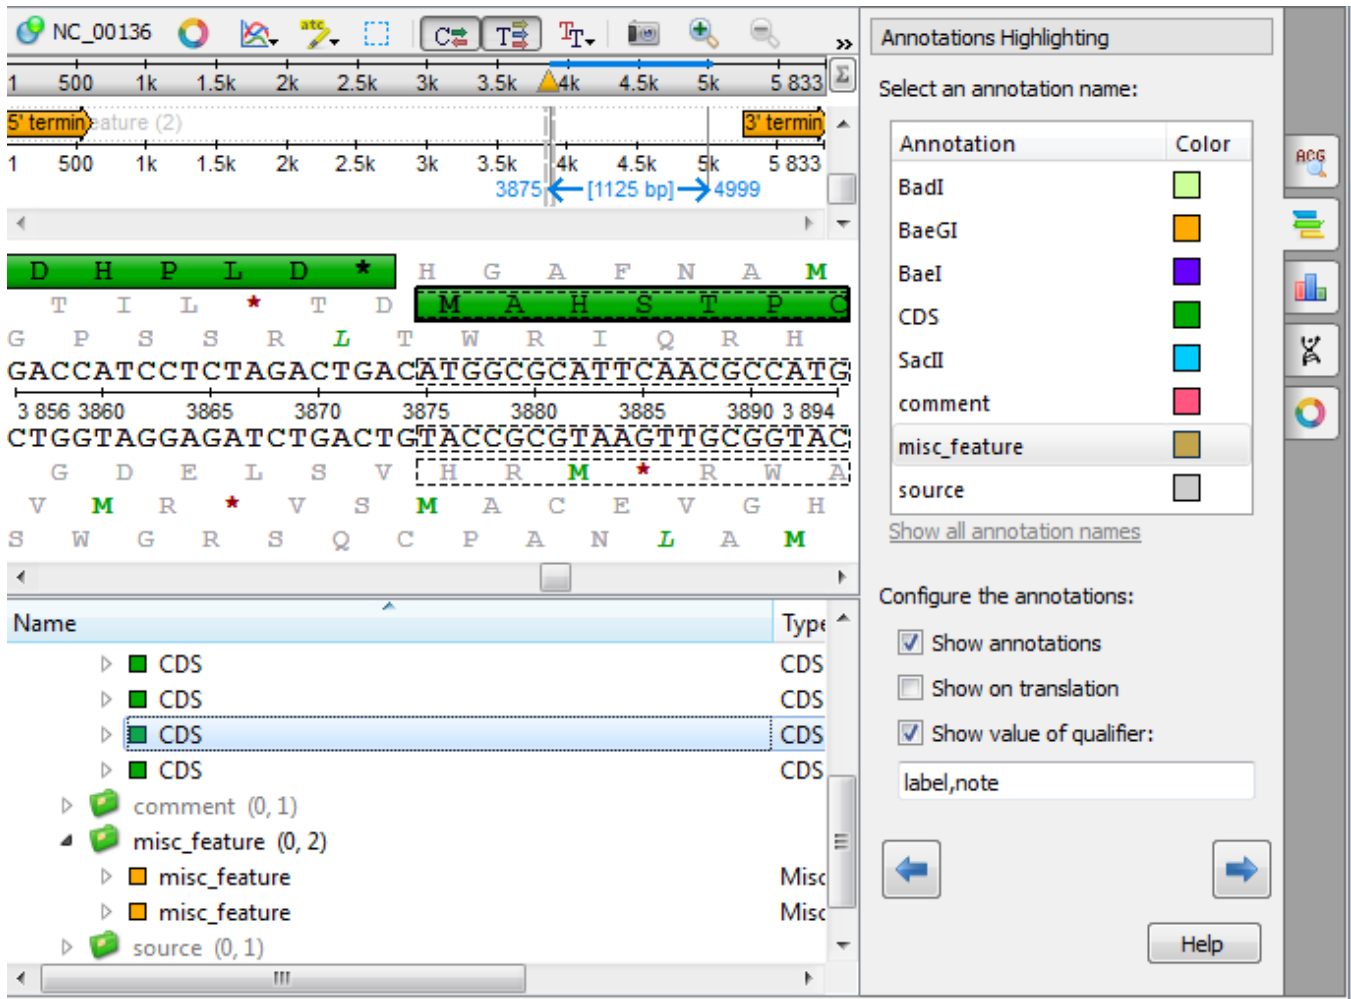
NC_00136

1 500 1k 1.5k 2k 2.5k 3k 3.5k 4k 4.5k 5k 5 833

5' termin eature (2) 3' termin

1 500 1k 1.5k 2k 2.5k 3k 3.5k 4k 4.5k 5k 5 833
3875 [1125 bp] 4999

D H P L D * H G A F N A M
T I L * T D M A H S T P C
G P S S R L T W R I Q R H
GACCATCCTCTAGACTGACATGGCGCATTCAACGCCATG
3 856 3860 3865 3870 3875 3880 3885 3890 3 894
CTGGTAGGAGATCTGACTGTACCGCGTAAGTTGCGGTAC
G D E L S V H R M * R W A
V M R * V S M A C E V G H
S W G R S Q C P A N L A M

| Name | Type |
|---|---|
| CDS | CDS |
| CDS | CDS |
| CDS | CDS |
| CDS | CDS |
| comment (0, 1) | |
| misc_feature (0, 2) | |
| misc_feature | Misc |
| misc_feature | Misc |
| source (0, 1) | |

Annotations Highlighting

Select an annotation name:

| Annotation | Color |
|---|---|
| BadI | |
| BaeGI | |
| BaeI | |
| CDS | |
| SacII | |
| comment | |
| misc_feature | |
| source | |

Show all annotation names

Configure the annotations:

Show annotations

Show on translation

Show value of qualifier:

label,note

Help

ACG